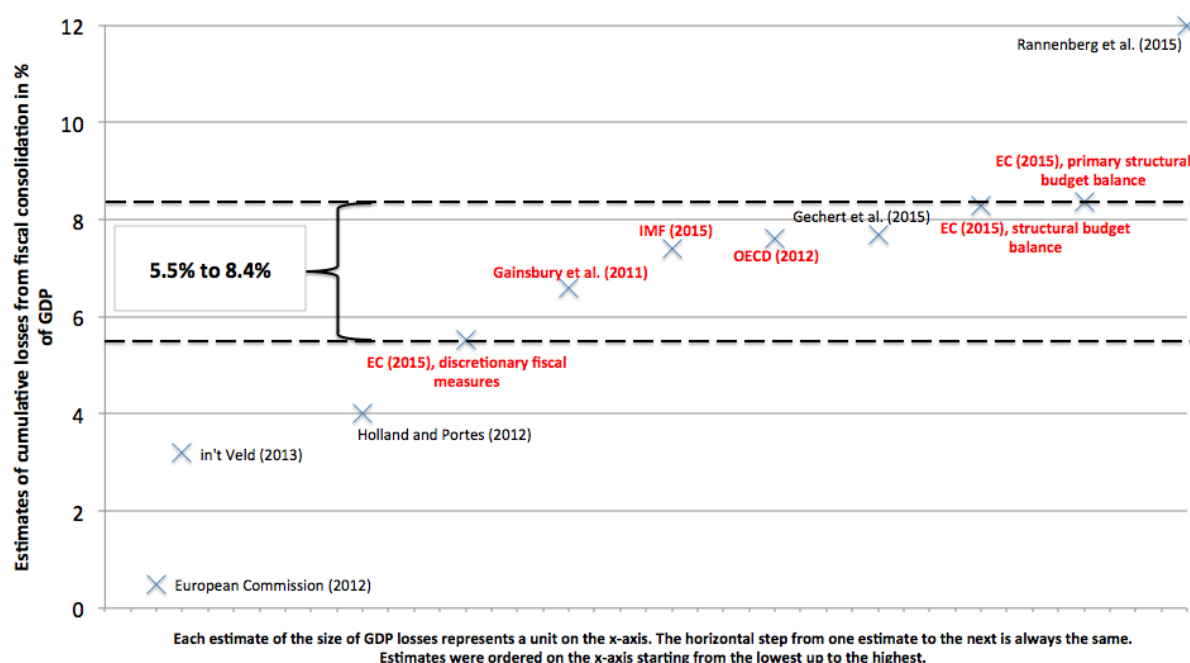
12

10

8

6

4

2

0

Estimates of cumulative losses from fiscal consolidation in % of GDP

Rannenberg et al. (2015)

EC (2015), primary structural budget balance

Gechert et al. (2015)

EC (2015), structural budget balance

IMF (2015)

OECD (2012)

Gainsbury et al. (2011)

5.5% to 8.4%

EC (2015), discretionary fiscal measures

Holland and Portes (2012)

in't Veld (2013)

European Commission (2012)

Each estimate of the size of GDP losses represents a unit on the x-axis. The horizontal step from one estimate to the next is always the same. Estimates were ordered on the x-axis starting from the lowest up to the highest.